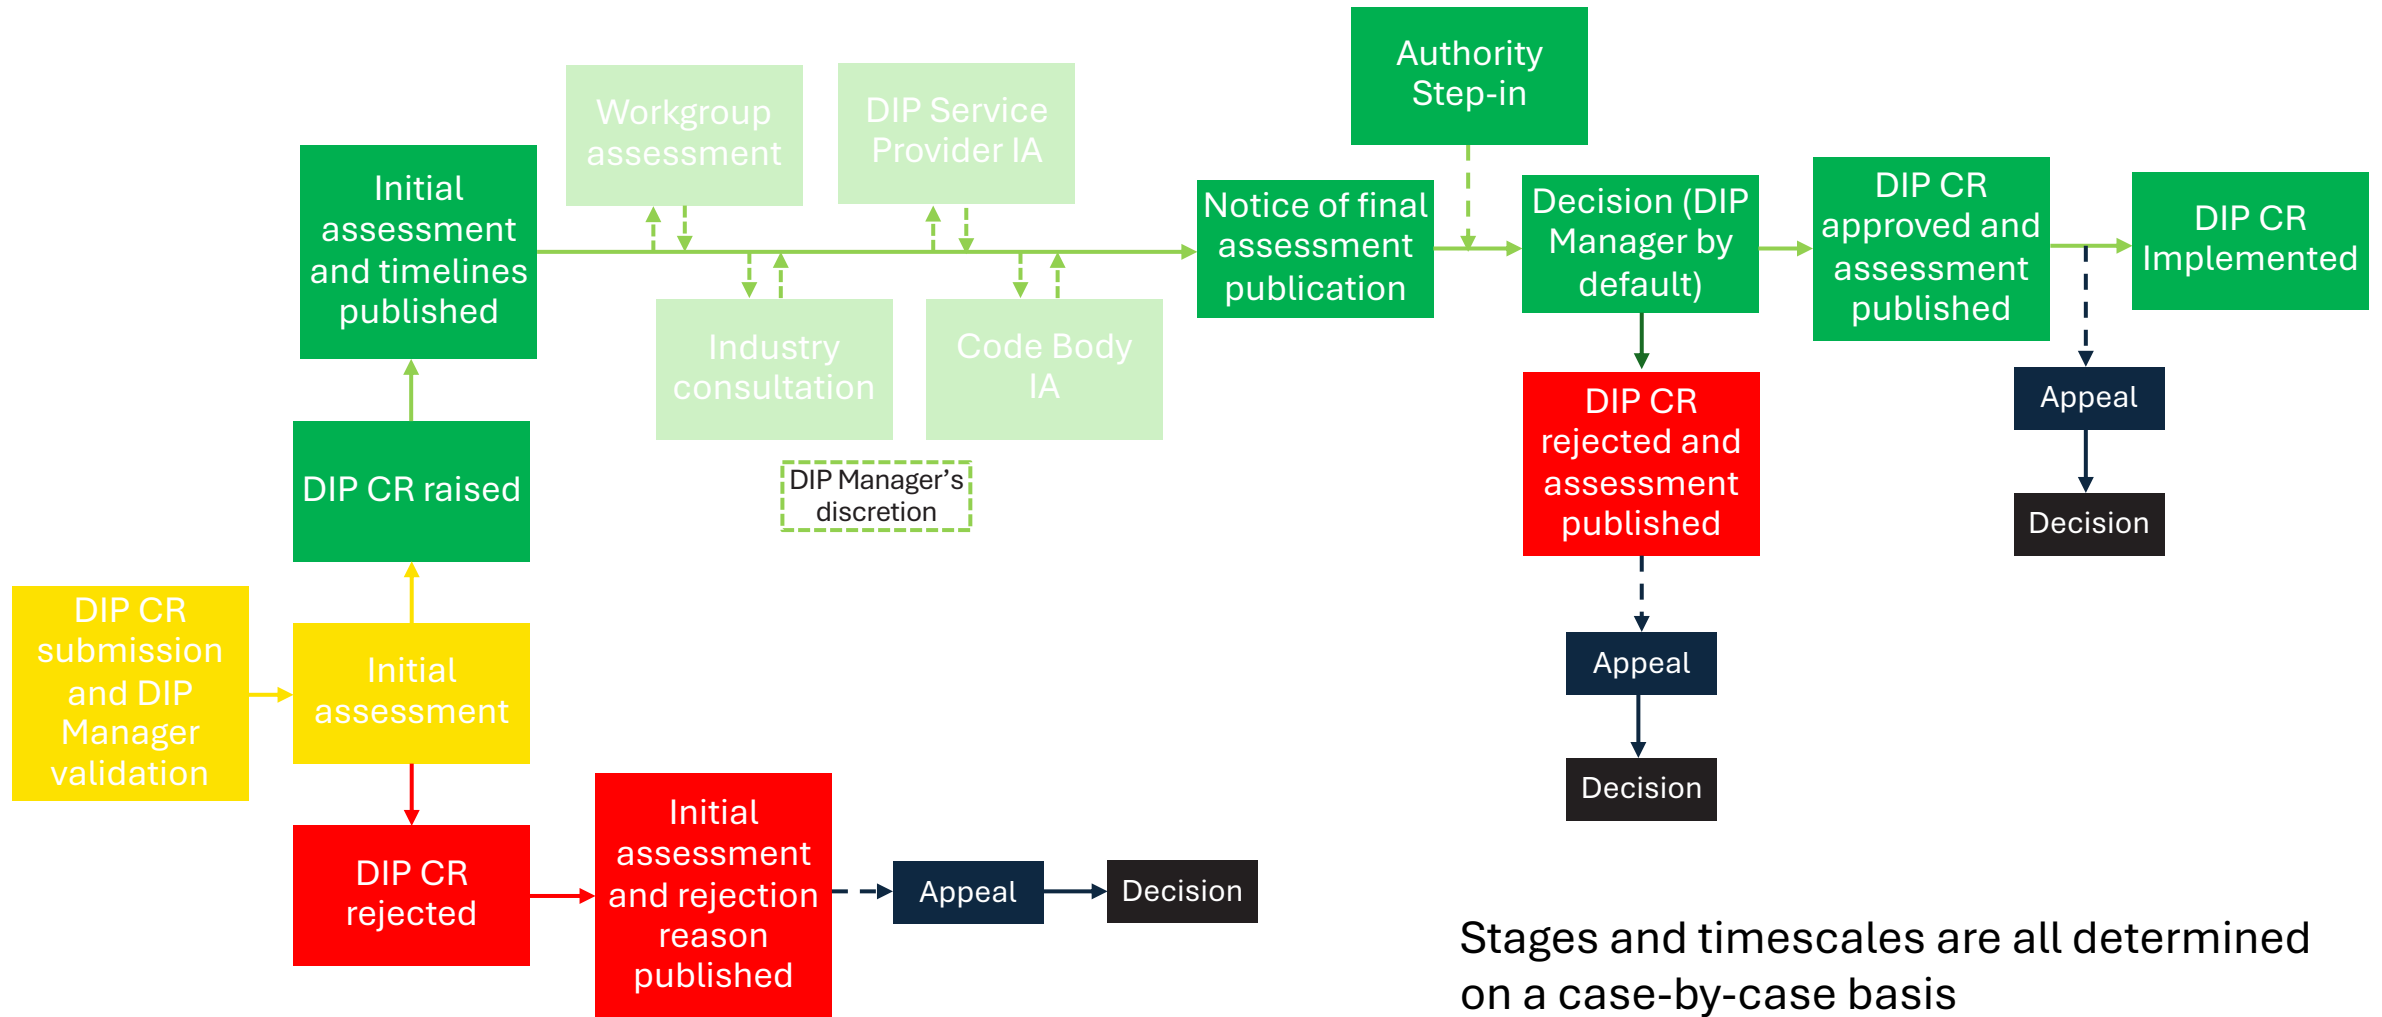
DIP CR submission and DIP Manager validation

Initial assessment

DIP CR raised

Initial assessment and timelines published

Workgroup assessment

Industry consultation

DIP Service Provider IA

Code Body IA

DIP Manager's discretion

Notice of final assessment publication

Authority Step-in

Decision (DIP Manager by default)

DIP CR approved and assessment published

DIP CR Implemented

Appeal

Decision

DIP CR rejected and assessment published

Appeal

Decision

DIP CR rejected

Initial assessment and rejection reason published

Appeal

Decision

Stages and timescales are all determined on a case-by-case basis